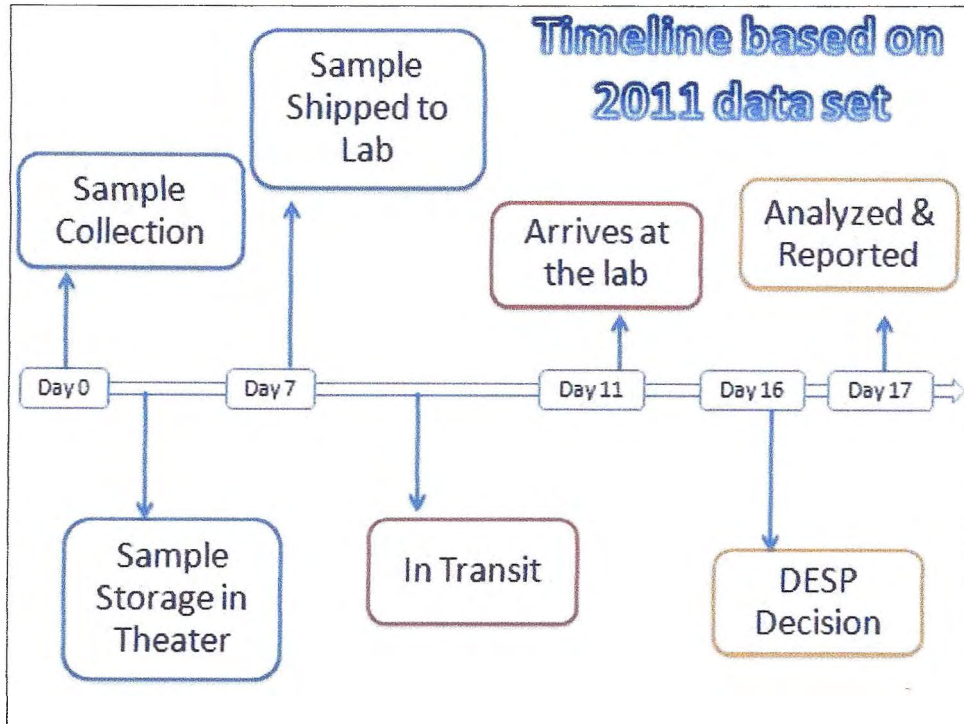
Timeline based on 2011 data set

Sample Collection

Sample Shipped to Lab

Arrives at the lab

Analyzed & Reported

Day 0

Day 7

Day 11

Day 16

Day 17

Sample Storage in Theater

In Transit

DESP Decision